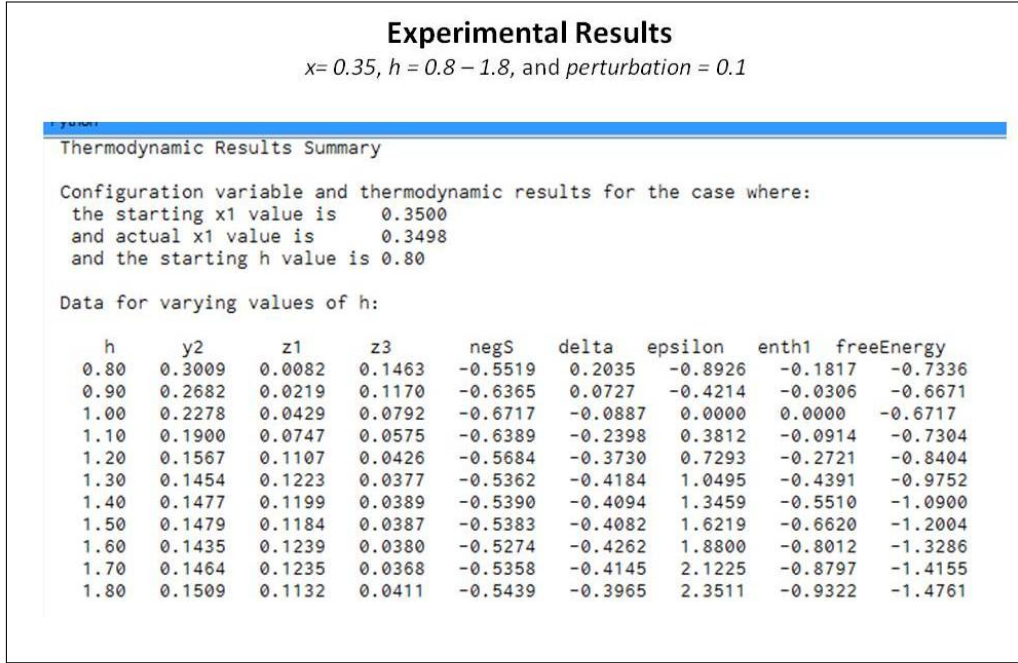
Experimental Results

x= 0.35, h = 0.8 – 1.8, and perturbation = 0.1

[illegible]

Thermodynamic Results Summary

Configuration variable and thermodynamic results for the case where:
the starting x1 value is 0.3500
and actual x1 value is 0.3498
and the starting h value is 0.80

Data for varying values of h:

| h | y2 | z1 | z3 | negS | delta | epsilon | enth1 | freeEnergy |
|---|---|---|---|---|---|---|---|---|
| 0.80 | 0.3009 | 0.0082 | 0.1463 | -0.5519 | 0.2035 | -0.8926 | -0.1817 | -0.7336 |
| 0.90 | 0.2682 | 0.0219 | 0.1170 | -0.6365 | 0.0727 | -0.4214 | -0.0306 | -0.6671 |
| 1.00 | 0.2278 | 0.0429 | 0.0792 | -0.6717 | -0.0887 | 0.0000 | 0.0000 | -0.6717 |
| 1.10 | 0.1900 | 0.0747 | 0.0575 | -0.6389 | -0.2398 | 0.3812 | -0.0914 | -0.7304 |
| 1.20 | 0.1567 | 0.1107 | 0.0426 | -0.5684 | -0.3730 | 0.7293 | -0.2721 | -0.8404 |
| 1.30 | 0.1454 | 0.1223 | 0.0377 | -0.5362 | -0.4184 | 1.0495 | -0.4391 | -0.9752 |
| 1.40 | 0.1477 | 0.1199 | 0.0389 | -0.5390 | -0.4094 | 1.3459 | -0.5510 | -1.0900 |
| 1.50 | 0.1479 | 0.1184 | 0.0387 | -0.5383 | -0.4082 | 1.6219 | -0.6620 | -1.2004 |
| 1.60 | 0.1435 | 0.1239 | 0.0380 | -0.5274 | -0.4262 | 1.8800 | -0.8012 | -1.3286 |
| 1.70 | 0.1464 | 0.1235 | 0.0368 | -0.5358 | -0.4145 | 2.1225 | -0.8797 | -1.4155 |
| 1.80 | 0.1509 | 0.1132 | 0.0411 | -0.5439 | -0.3965 | 2.3511 | -0.9322 | -1.4761 |